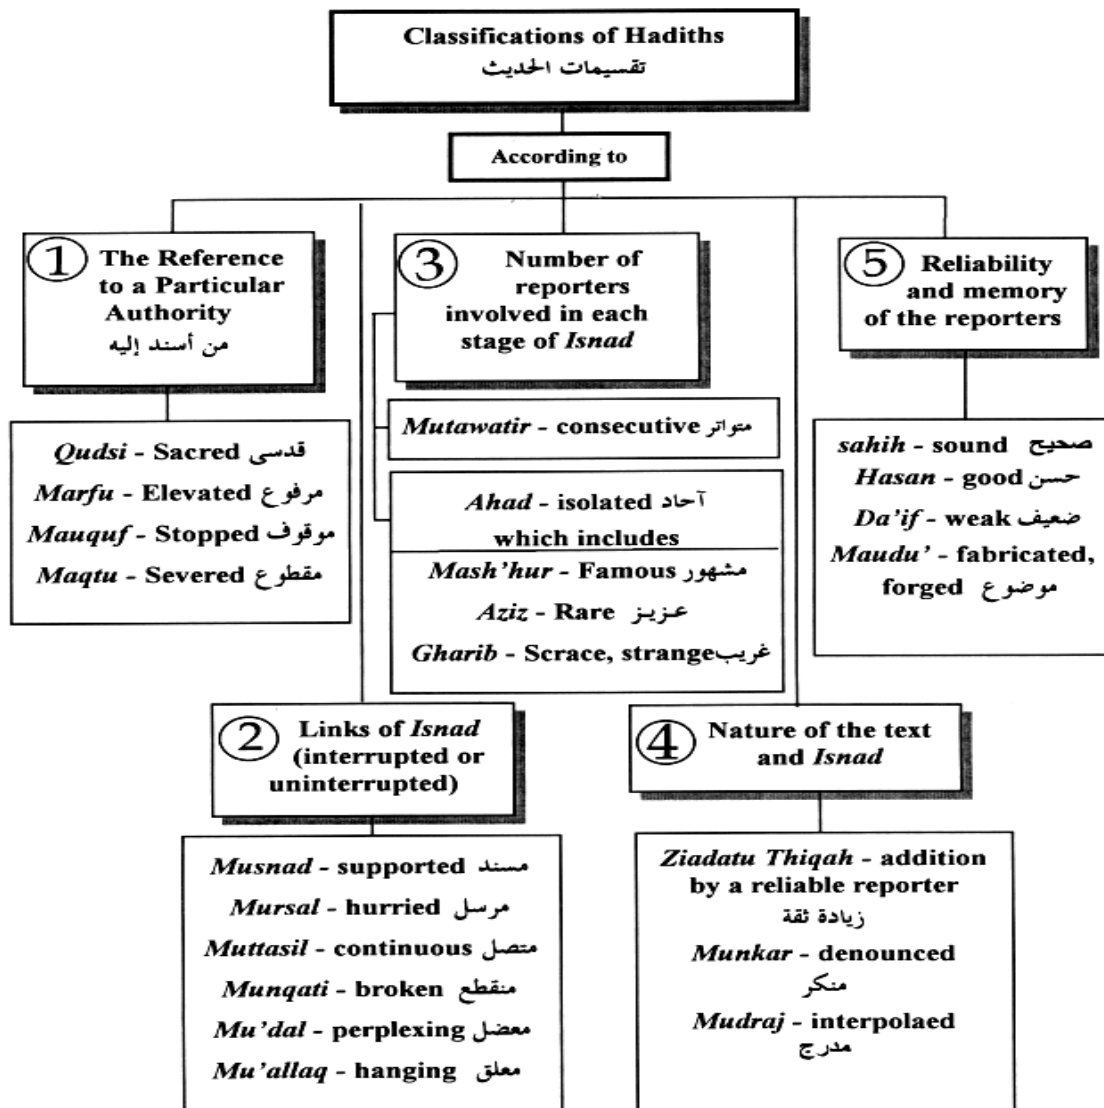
Classifications of Hadiths
تقسيمات الحديث

According to

① The Reference to a Particular Authority
من أسند إليه

*Qudsi* - Sacred قدسى
*Marfu* - Elevated مرفوع
*Mauquf* - Stopped موقوف
*Maqtu* - Severed مقطوع

③ Number of reporters involved in each stage of *Isnad*

*Mutawatir* - consecutive متواتر

*Ahad* - isolated آحاد which includes

*Mash'hur* - Famous مشهور
*Aziz* - Rare عزيز
*Gharib* - Scrace, strangeغريب

⑤ Reliability and memory of the reporters

*sahih* - sound صحيح
*Hasan* - good حسن
*Da'if* - weak ضعيف
*Maudu'* - fabricated, forged موضوع

② Links of *Isnad* (interrupted or uninterrupted)

*Musnad* - supported مسند
*Mursal* - hurried مرسل
*Muttasil* - continuous متصل
*Munqati* - broken منقطع
*Mu'dal* - perplexing معضل
*Mu'allaq* - hanging معلق

④ Nature of the text and *Isnad*

*Ziadatu Thiqah* - addition by a reliable reporter
زيادة ثقة
*Munkar* - denounced
منكر
*Mudraj* - interpolaed
مدرج